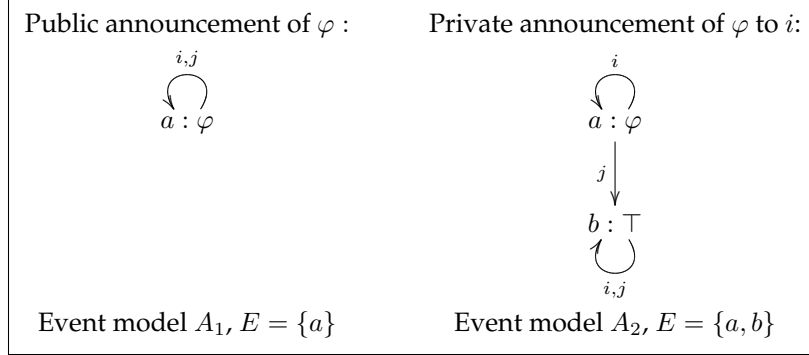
Public announcement of $\varphi$ :

$i,j$

$a : \varphi$

Event model $A_1$, $E = \{a\}$

Private announcement of $\varphi$ to $i$:

$i$

$a : \varphi$

$j$

$b : \top$

$i,j$

Event model $A_2$, $E = \{a, b\}$